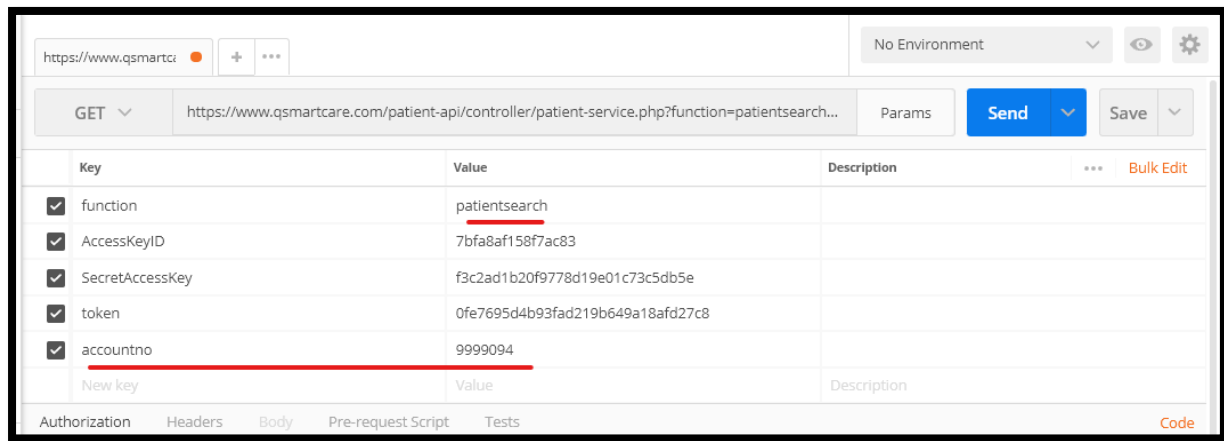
https://www.qsmartca

+ •••

No Environment

GET

https://www.qsmartcare.com/patient-api/controller/patient-service.php?function=patientsearch...

Params

Send

Save

| | Key | Value | Description |
|---|---|---|---|
| ✓ | function | patientsearch | |
| ✓ | AccessKeyID | 7bfa8af158f7ac83 | |
| ✓ | SecretAccessKey | f3c2ad1b20f9778d19e01c73c5db5e | |
| ✓ | token | 0fe7695d4b93fad219b649a18afd27c8 | |
| ✓ | accountno | 9999094 | |
| | New key | Value | Description |

••• Bulk Edit

Authorization Headers Body Pre-request Script Tests

Code